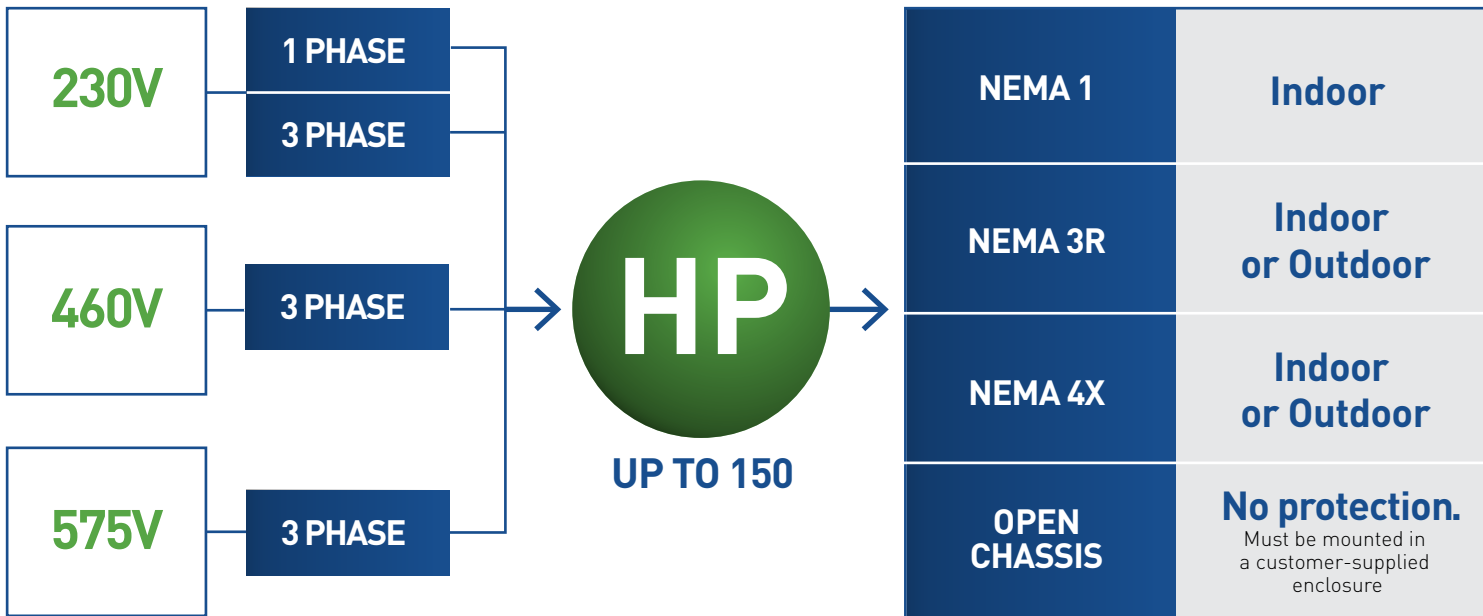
230V

1 PHASE

3 PHASE

460V

3 PHASE

575V

3 PHASE

HP

UP TO 150

| NEMA 1 | Indoor |
|---|---|
| NEMA 3R | Indoor or Outdoor |
| NEMA 4X | Indoor or Outdoor |
| OPEN CHASSIS | No protection. Must be mounted in a customer-supplied enclosure |